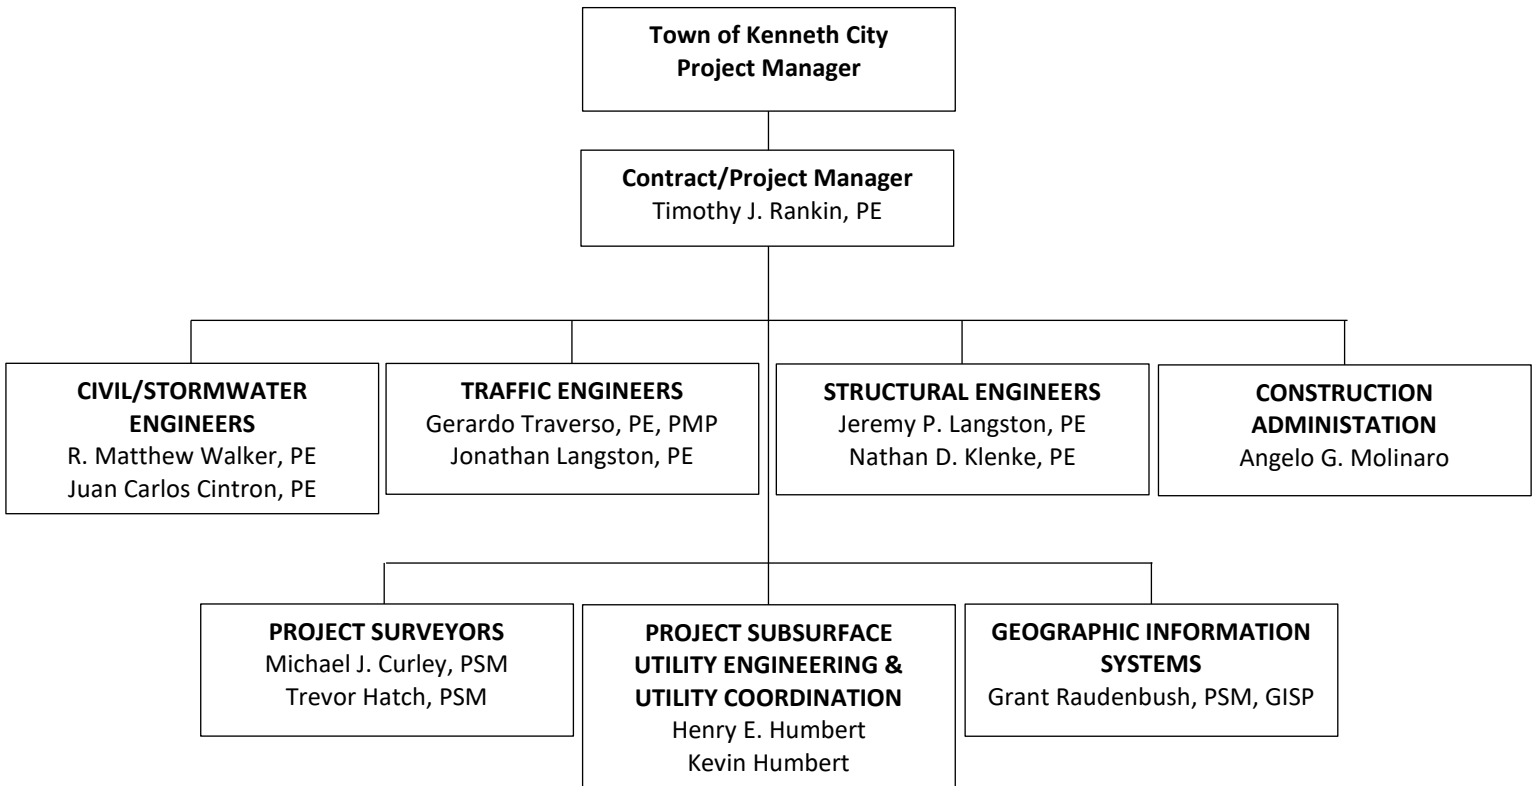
Town of Kenneth City
Project Manager

Contract/Project Manager
Timothy J. Rankin, PE

CIVIL/STORMWATER ENGINEERS
R. Matthew Walker, PE
Juan Carlos Cintron, PE

TRAFFIC ENGINEERS
Gerardo Traverso, PE, PMP
Jonathan Langston, PE

STRUCTURAL ENGINEERS
Jeremy P. Langston, PE
Nathan D. Klenke, PE

CONSTRUCTION ADMINISTATION
Angelo G. Molinaro

PROJECT SURVEYORS
Michael J. Curley, PSM
Trevor Hatch, PSM

PROJECT SUBSURFACE UTILITY ENGINEERING & UTILITY COORDINATION
Henry E. Humbert
Kevin Humbert

GEOGRAPHIC INFORMATION SYSTEMS
Grant Raudenbush, PSM, GISP